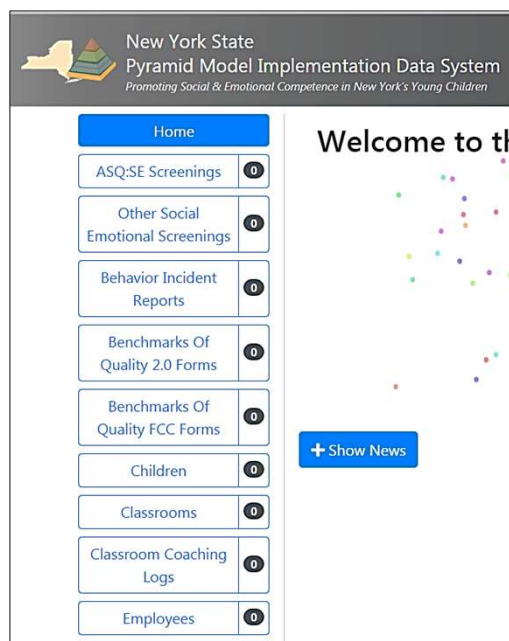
New York State
Pyramid Model Implementation Data System
Promoting Social & Emotional Competence in New York's Young Children

Home

ASQ:SE Screenings 0

Other Social Emotional Screenings 0

Behavior Incident Reports 0

Benchmarks Of Quality 2.0 Forms 0

Benchmarks Of Quality FCC Forms 0

Children 0

Classrooms 0

Classroom Coaching Logs 0

Employees 0

Welcome to th

+ Show News